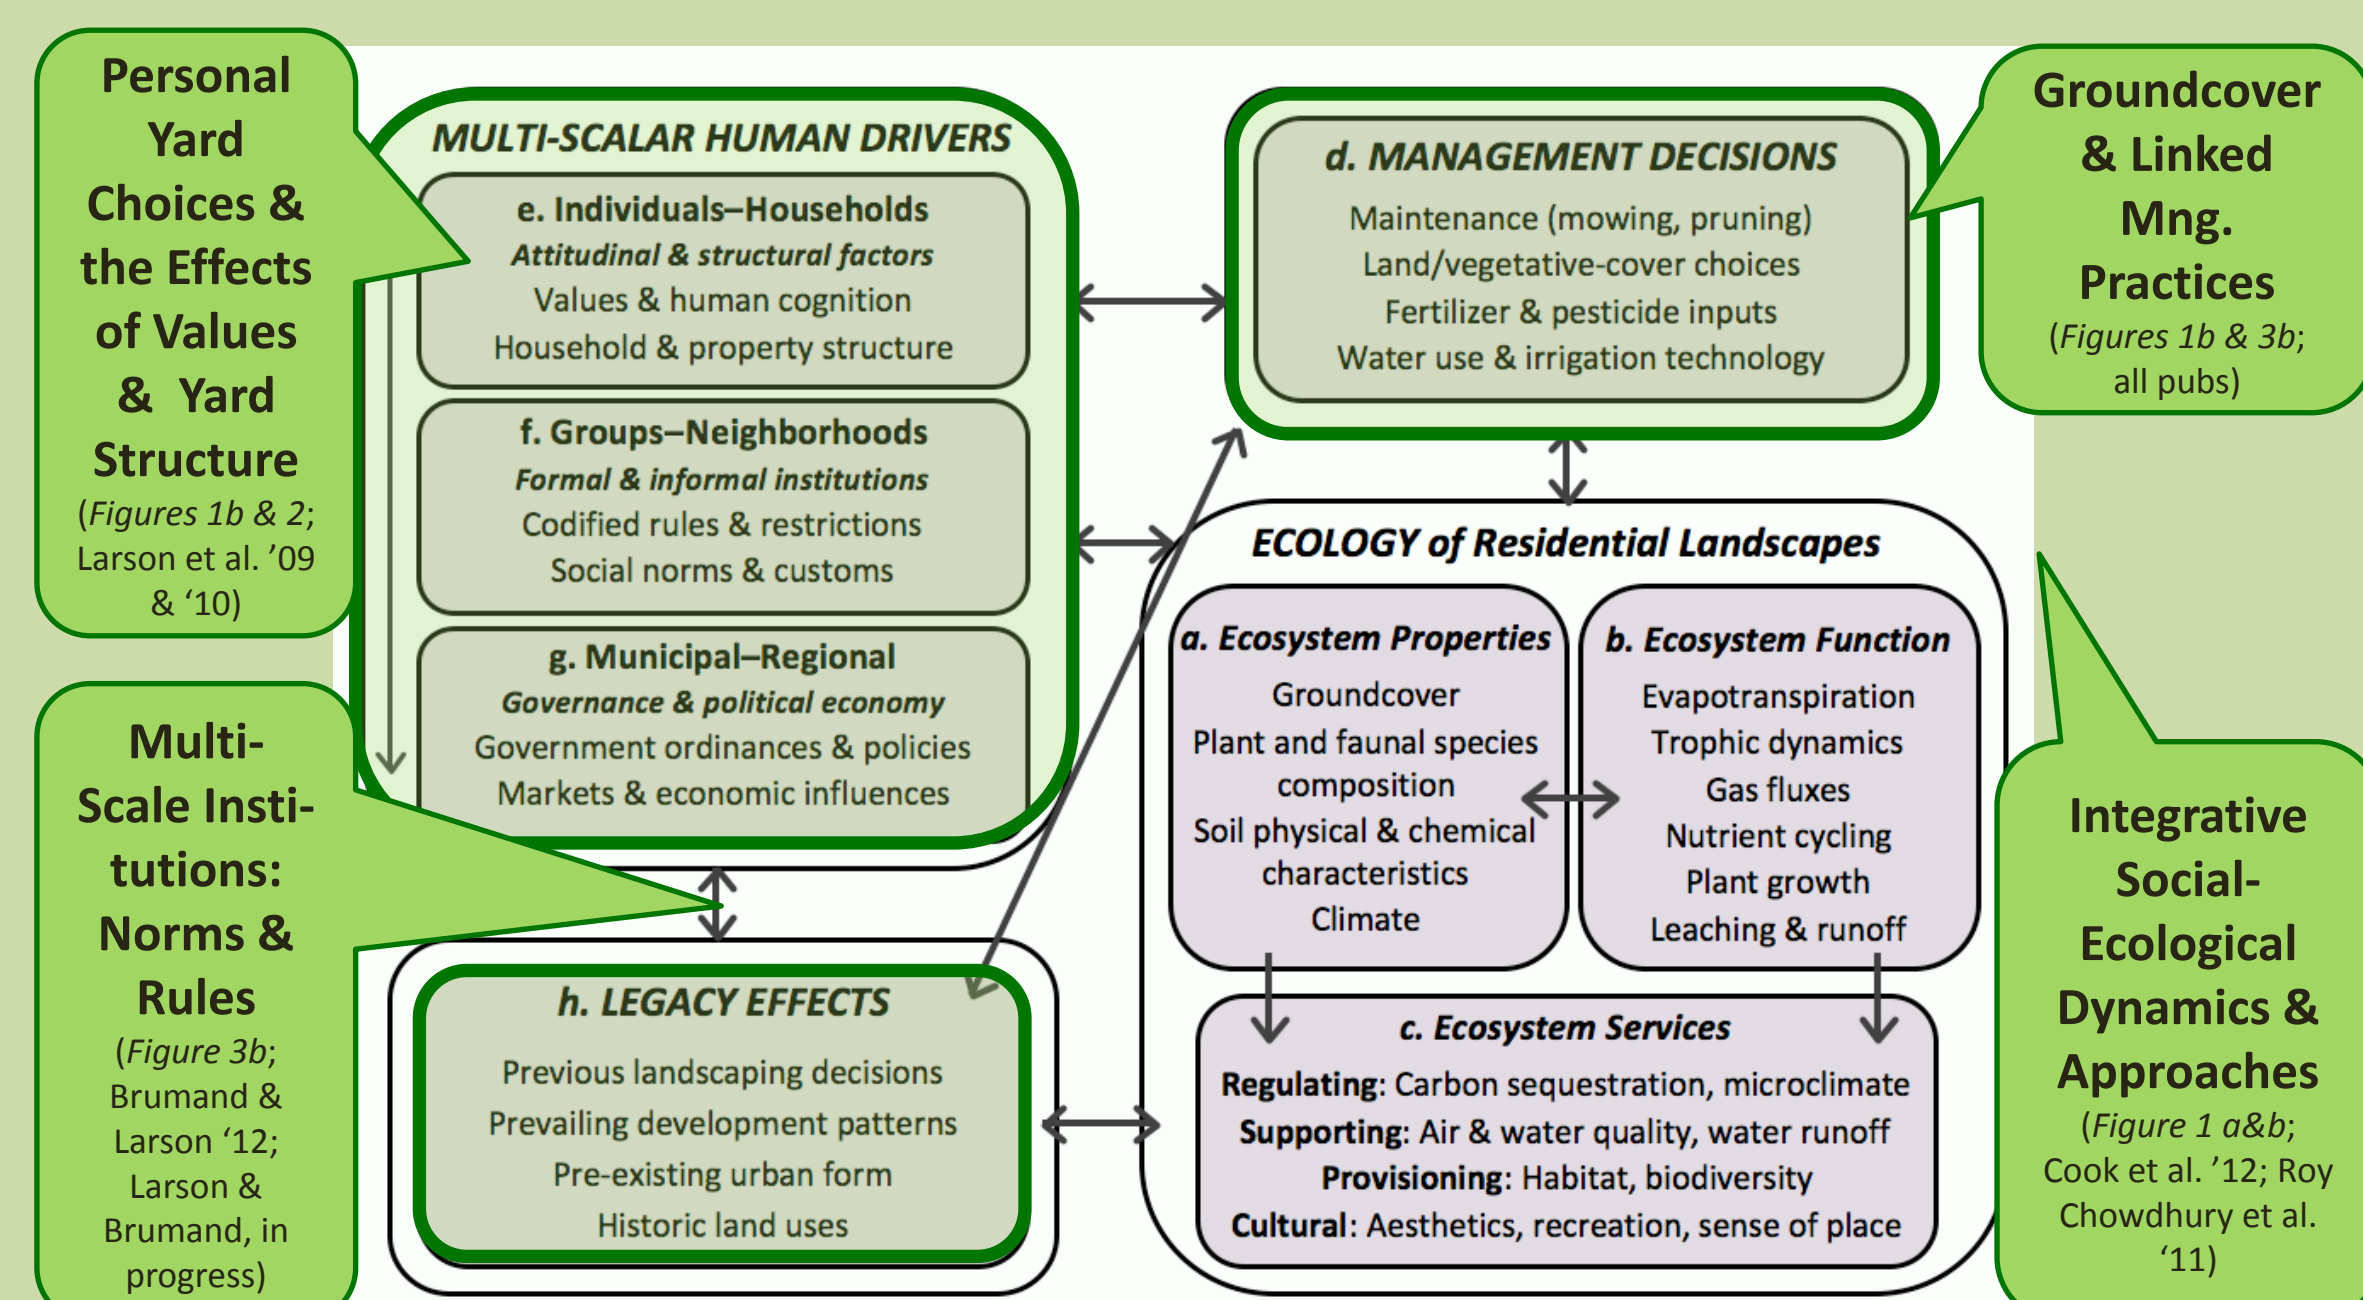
Personal Yard Choices & the Effects of Values & Yard Structure
(Figures 1b & 2; Larson et al. ’09 & ‘10)

MULTI-SCALAR HUMAN DRIVERS

e. Individuals–Households
Attitudinal & structural factors
Values & human cognition
Household & property structure

f. Groups–Neighborhoods
Formal & informal institutions
Codified rules & restrictions
Social norms & customs

g. Municipal–Regional
Governance & political economy
Government ordinances & policies
Markets & economic influences

d. MANAGEMENT DECISIONS
Maintenance (mowing, pruning)
Land/vegetative-cover choices
Fertilizer & pesticide inputs
Water use & irrigation technology

Groundcover & Linked Mng. Practices
(Figures 1b & 3b; all pubs)

Multi-Scale Institutions: Norms & Rules
(Figure 3b; Brumand & Larson ‘12; Larson & Brumand, in progress)

ECOLOGY of Residential Landscapes

a. Ecosystem Properties
Groundcover
Plant and faunal species composition
Soil physical & chemical characteristics
Climate

b. Ecosystem Function
Evapotranspiration
Trophic dynamics
Gas fluxes
Nutrient cycling
Plant growth
Leaching & runoff

c. Ecosystem Services
Regulating: Carbon sequestration, microclimate
Supporting: Air & water quality, water runoff
Provisioning: Habitat, biodiversity
Cultural: Aesthetics, recreation, sense of place

h. LEGACY EFFECTS
Previous landscaping decisions
Prevailing development patterns
Pre-existing urban form
Historic land uses

Integrative Social-Ecological Dynamics & Approaches
(Figure 1 a&b; Cook et al. ’12; Roy Chowdhury et al. ‘11)